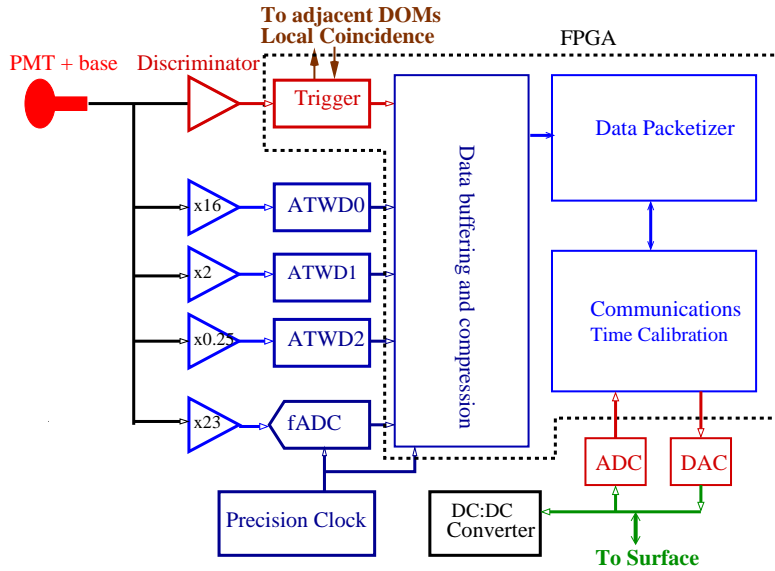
To adjacent DOMs
Local Coincidence

FPGA

PMT + base

Discriminator

Trigger

Data buffering and compression

Data Packetizer

x16

ATWD0

x2

ATWD1

x0.25

ATWD2

Communications
Time Calibration

x23

fADC

ADC

DAC

Precision Clock

DC:DC
Converter

To Surface